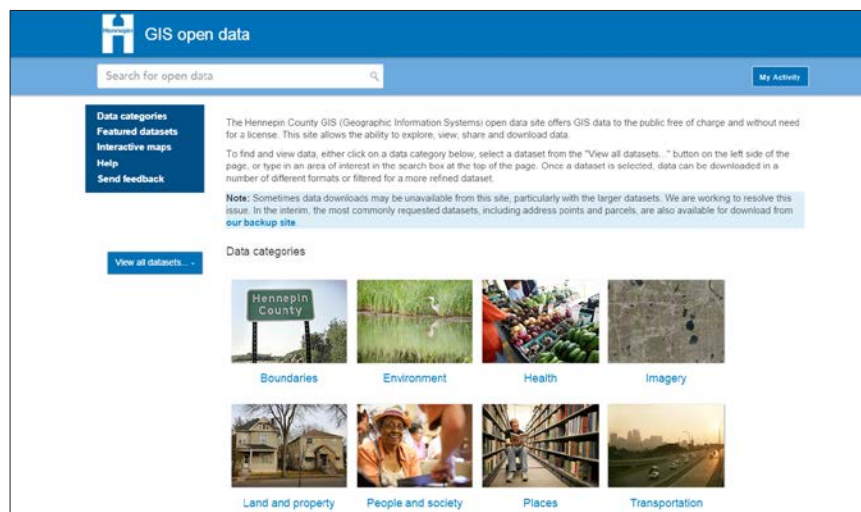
Hennepin

GIS open data

Search for open data

My Activity

Data categories
Featured datasets
Interactive maps
Help
Send feedback

View all datasets...

The Hennepin County GIS (Geographic Information Systems) open data site offers GIS data to the public free of charge and without need for a license. This site allows the ability to explore, view, share and download data.

To find and view data, either click on a data category below, select a dataset from the "View all datasets..." button on the left side of the page, or type in an area of interest in the search box at the top of the page. Once a dataset is selected, data can be downloaded in a number of different formats or filtered for a more refined dataset.

Note: Sometimes data downloads may be unavailable from this site, particularly with the larger datasets. We are working to resolve this issue. In the interim, the most commonly requested datasets, including address points and parcels, are also available for download from our backup site.

Data categories

Hennepin County

Boundaries

Environment

Health

Imagery

Land and property

People and society

Places

Transportation